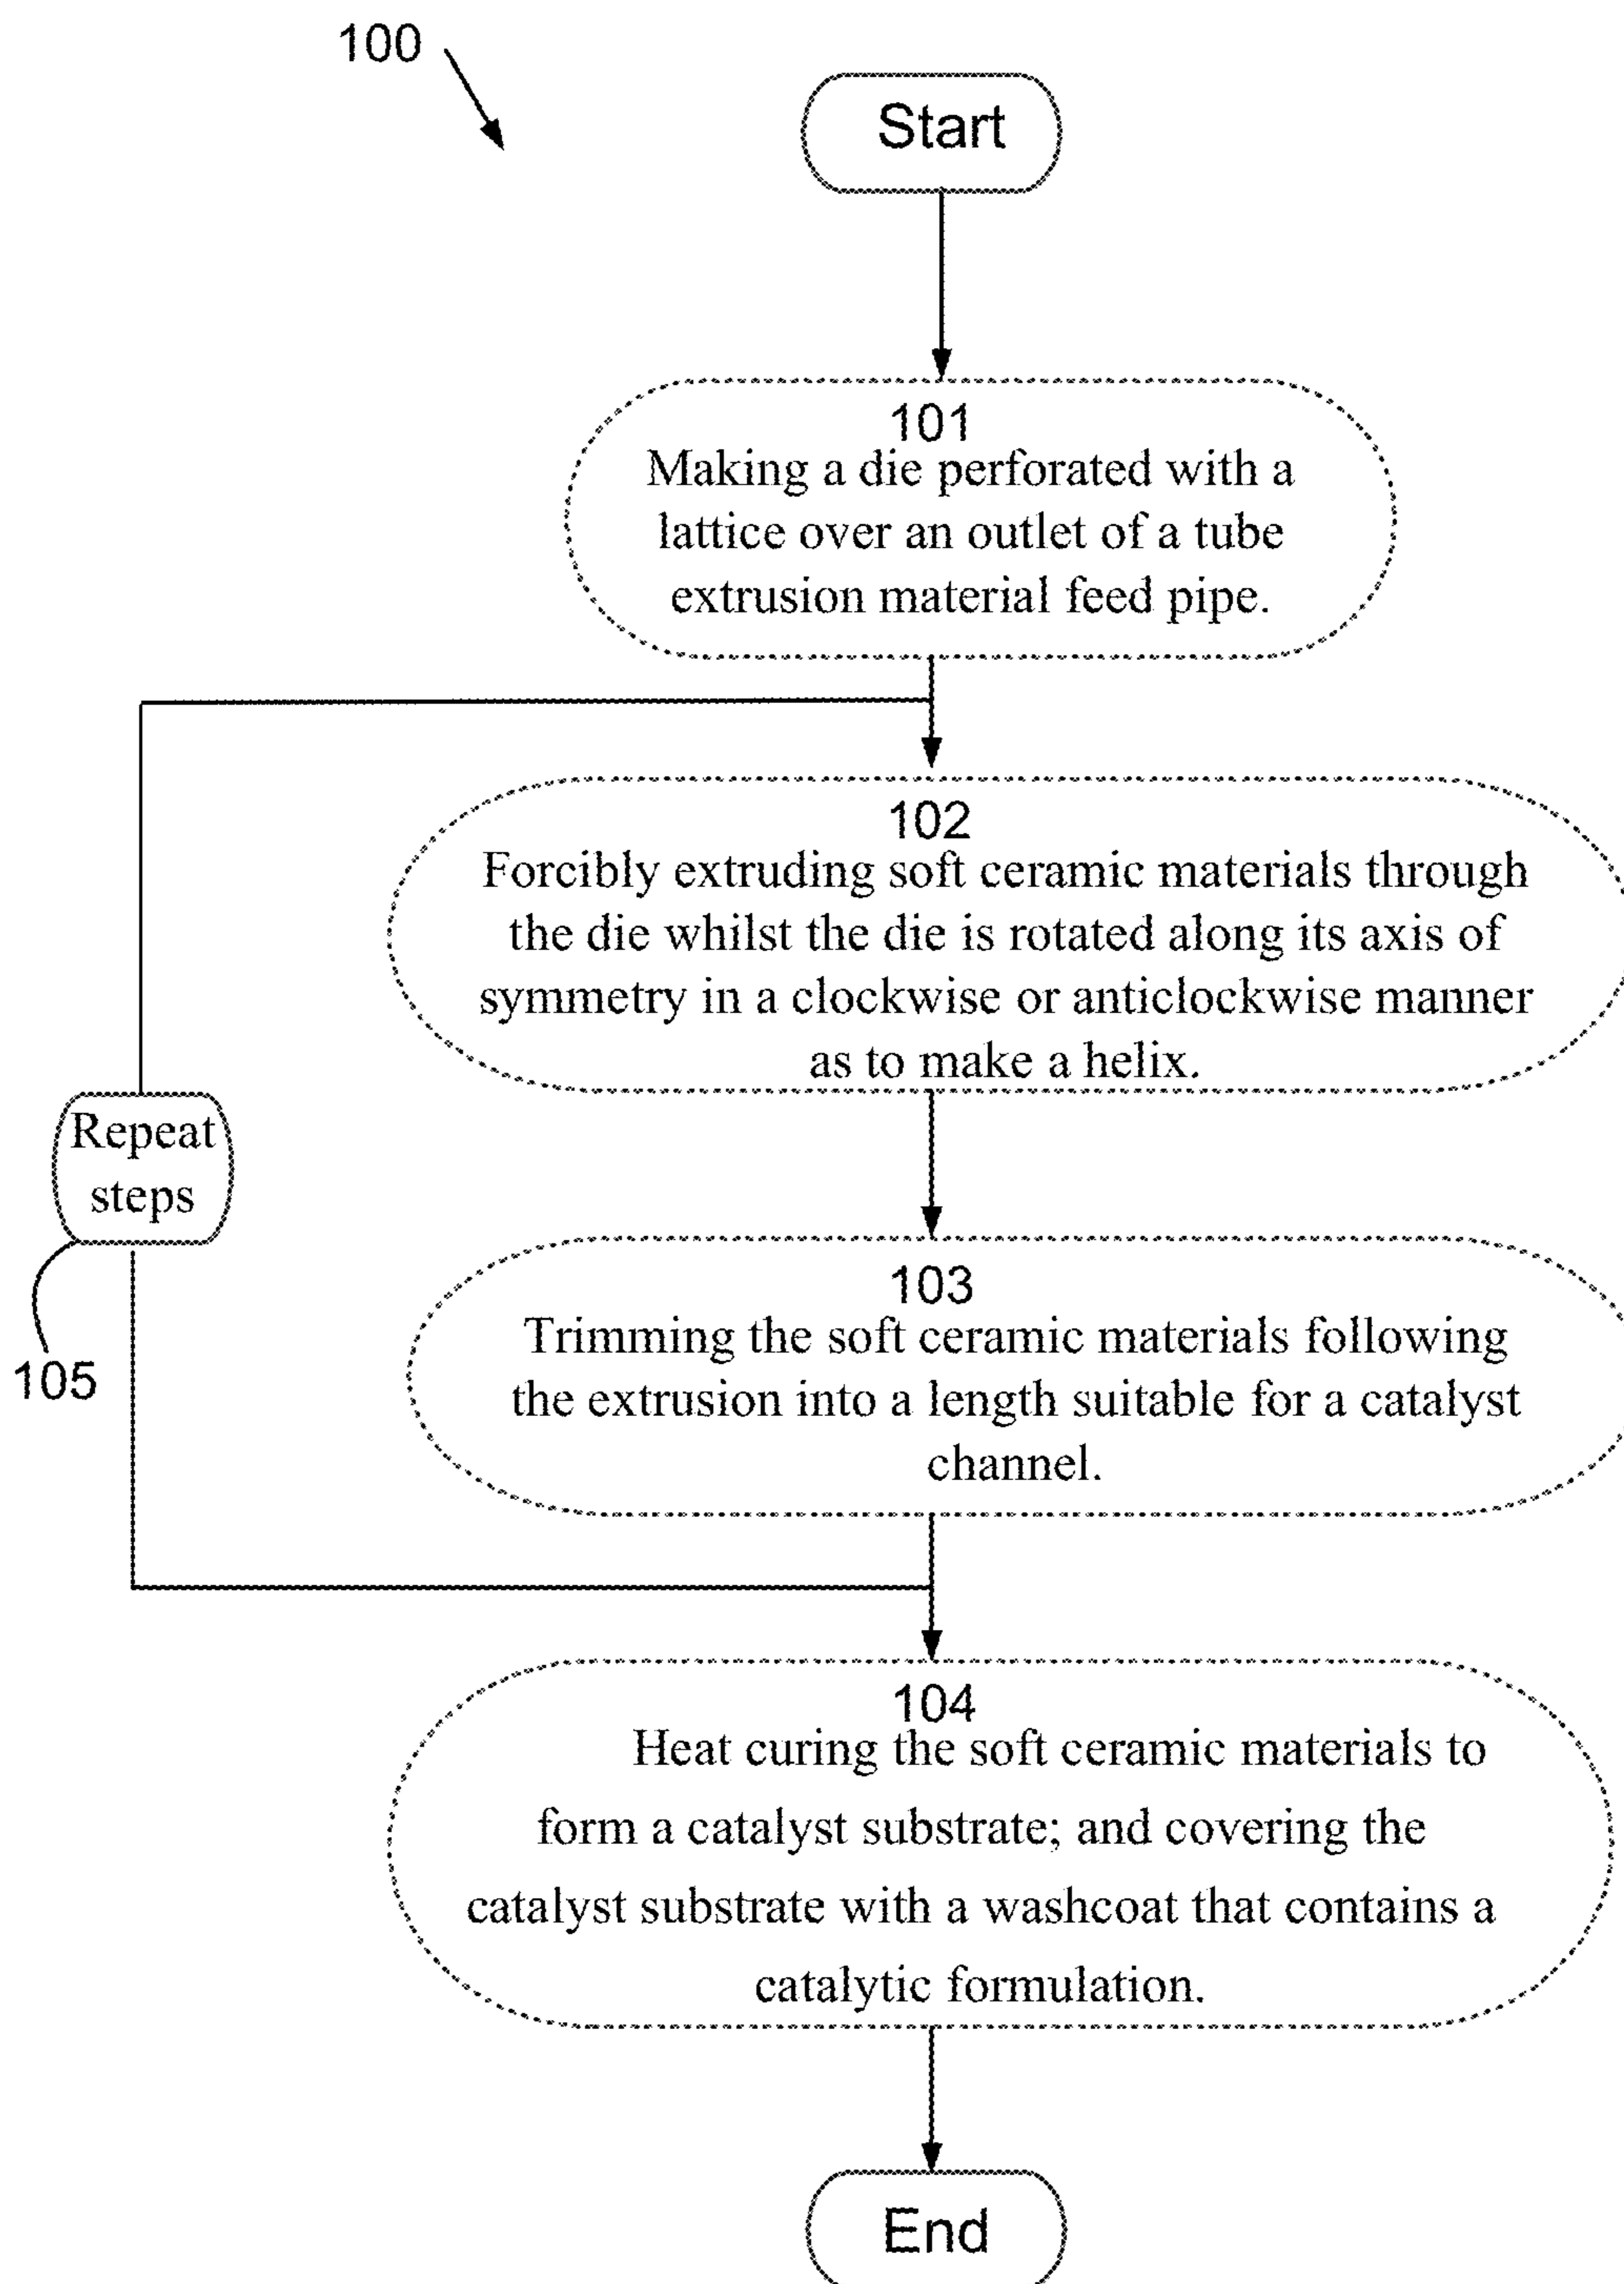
100

Start

101
Making a die perforated with a lattice over an outlet of a tube extrusion material feed pipe.

102
Forcibly extruding soft ceramic materials through the die whilst the die is rotated along its axis of symmetry in a clockwise or anticlockwise manner as to make a helix.

Repeat steps

105

103
Trimming the soft ceramic materials following the extrusion into a length suitable for a catalyst channel.

104
Heat curing the soft ceramic materials to form a catalyst substrate; and covering the catalyst substrate with a washcoat that contains a catalytic formulation.

End